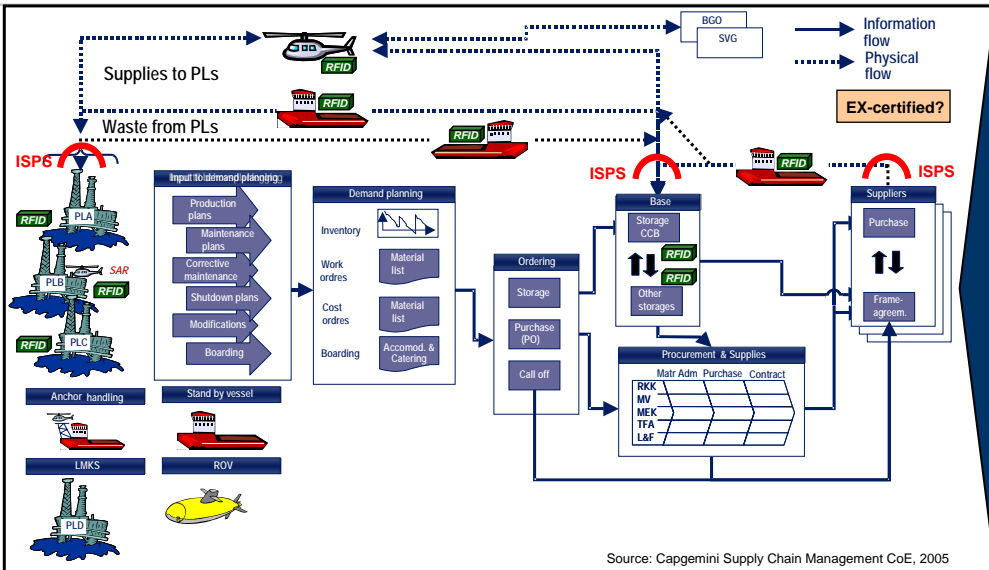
BGO
SVG
Information flow
Physical flow
EX-certified?
Supplies to PLs
RFID
RFID
Waste from PLs
RFID
RFID
ISPS
ISPS
ISPS
RFID
PLA
PLB
SAR
RFID
RFID
PLC
Input to demand planning
Production plans
Maintenance plans
Corrective maintenance
Shutdown plans
Modifications
Boarding
Demand planning
Inventory
Work ordres
Material list
Cost ordres
Material list
Boarding
Accomod. & Catering
Ordering
Storage
Purchase (PO)
Call off
Base
Storage CCB
RFID
RFID
Other storages
Suppliers
Purchase
Frame-agreem.
Procurement & Supplies
Matr Adm Purchase Contract
RKK
MV
MEK
TFA
L&F
Anchor handling
Stand by vessel
LMKS
ROV
PLD
Source: Capgemini Supply Chain Management CoE, 2005